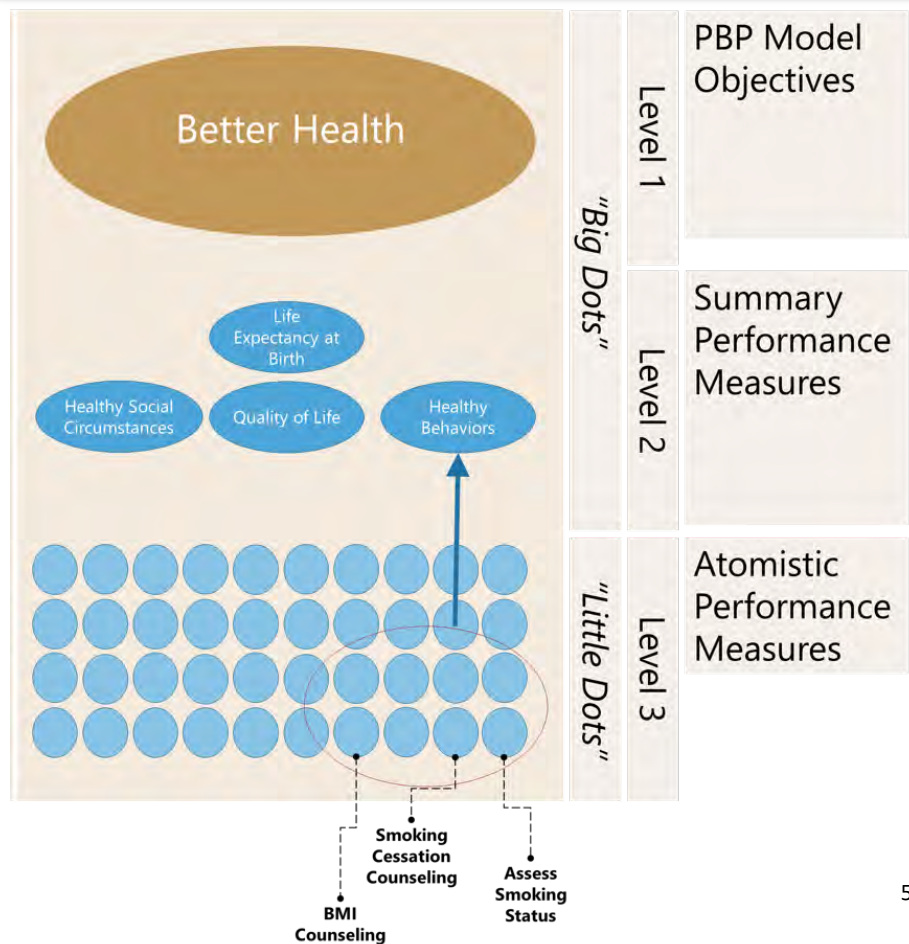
Better Health

Life Expectancy at Birth

Healthy Social Circumstances

Quality of Life

Healthy Behaviors

"Big Dots"

"Little Dots"

Level 1

Level 2

Level 3

PBP Model Objectives

Summary Performance Measures

Atomistic Performance Measures

Smoking Cessation Counseling

Assess Smoking Status

BMI Counseling

5